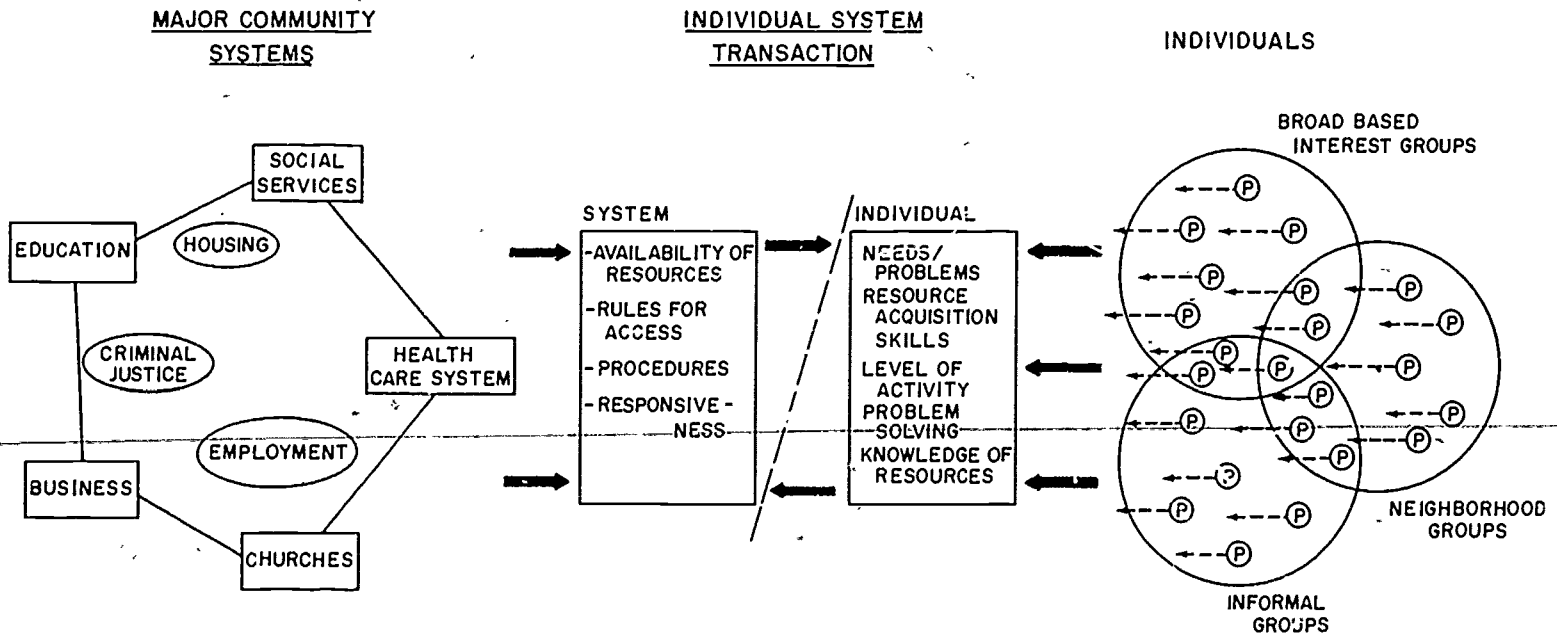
MAJOR COMMUNITY SYSTEMS

INDIVIDUAL SYSTEM TRANSACTION

INDIVIDUALS

SOCIAL SERVICES

EDUCATION

HOUSING

CRIMINAL JUSTICE

HEALTH CARE SYSTEM

EMPLOYMENT

BUSINESS

CHURCHES

SYSTEM

-AVAILABILITY OF RESOURCES

-RULES FOR ACCESS

-PROCEDURES

-RESPONSIVENESS

INDIVIDUAL

NEEDS/ PROBLEMS

RESOURCE ACQUISITION SKILLS

LEVEL OF ACTIVITY

PROBLEM SOLVING

KNOWLEDGE OF RESOURCES

BROAD BASED INTEREST GROUPS

P P P P P P P P P P P P P P P P P P P P P P P

NEIGHBORHOOD GROUPS

INFORMAL GROUPS